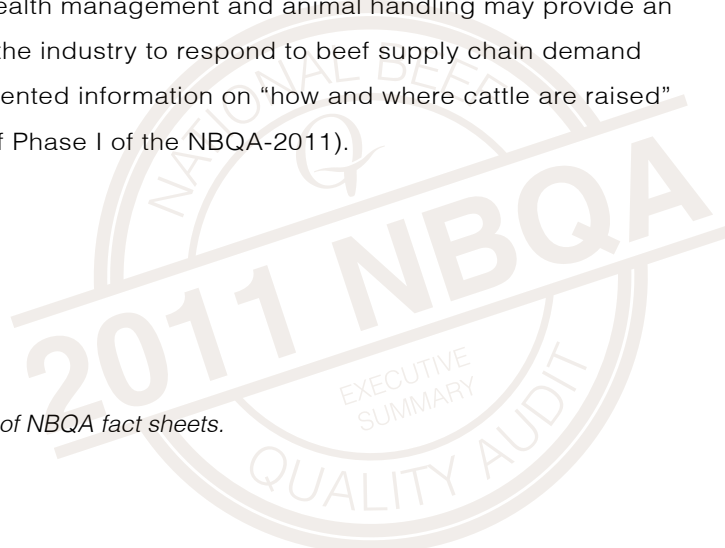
ealth management and animal handling may provide an the industry to respond to beef supply chain demand ented information on "how and where cattle are raised" f Phase I of the NBQA-2011).

NATIONAL BEEF
Q
2011 NBQA
EXECUTIVE
SUMMARY
QUALITY AUDIT

of NBQA fact sheets.